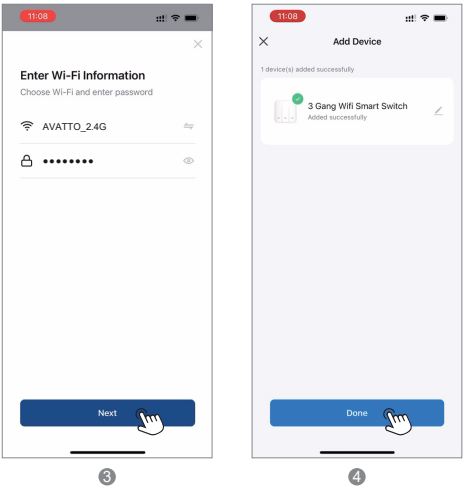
11:08

Enter Wi-Fi Information

Choose Wi-Fi and enter password

AVATTO_2.4G

••••••••

Next

③

11:08

Add Device

1 device(s) added successfully

3 Gang Wifi Smart Switch

Added successfully

Done

④